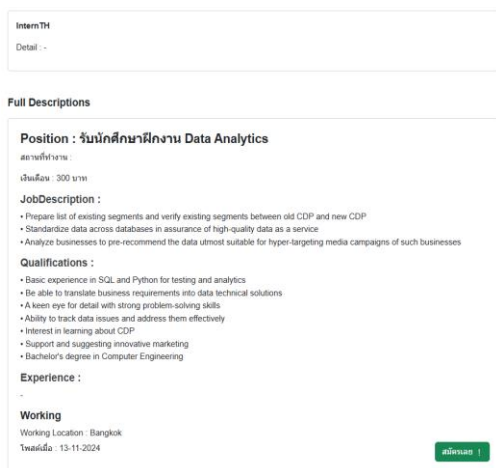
Intern TH

Detail : -

Full Descriptions

Position : รับนักศึกษาฝึกงาน Data Analytics

สถานที่ทำงาน :

เงินเดือน : 300 บาท

JobDescription :

• Prepare list of existing segments and verify existing segments between old CDP and new CDP
• Standardize data across databases in assurance of high-quality data as a service
• Analyze businesses to pre-recommend the data utmost suitable for hyper-targeting media campaigns of such businesses

Qualifications :

• Basic experience in SQL and Python for testing and analytics
• Be able to translate business requirements into data technical solutions
• A keen eye for detail with strong problem-solving skills
• Ability to track data issues and address them effectively
• Interest in learning about CDP
• Support and suggesting innovative marketing
• Bachelor's degree in Computer Engineering

Experience :

-

Working

Working Location : Bangkok

โพสต์เมื่อ : 13-11-2024

สมัครเลย !